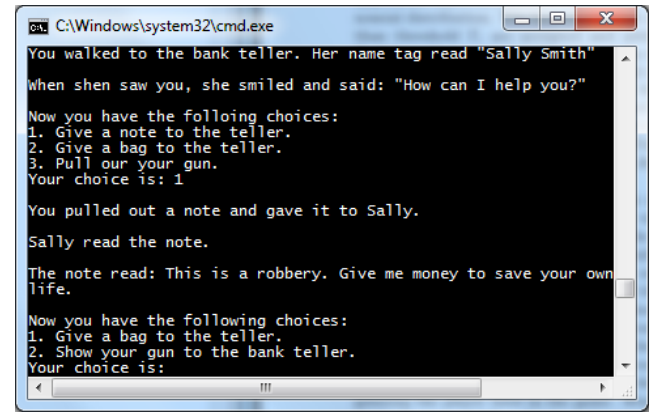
C:\Windows\system32\cmd.exe

You walked to the bank teller. Her name tag read "Sally Smith"

When shen saw you, she smiled and said: "How can I help you?"

Now you have the folloing choices:
1. Give a note to the teller.
2. Give a bag to the teller.
3. Pull our your gun.
Your choice is: 1

You pulled out a note and gave it to Sally.

Sally read the note.

The note read: This is a robbery. Give me money to save your own life.

Now you have the following choices:
1. Give a bag to the teller.
2. Show your gun to the bank teller.
Your choice is: